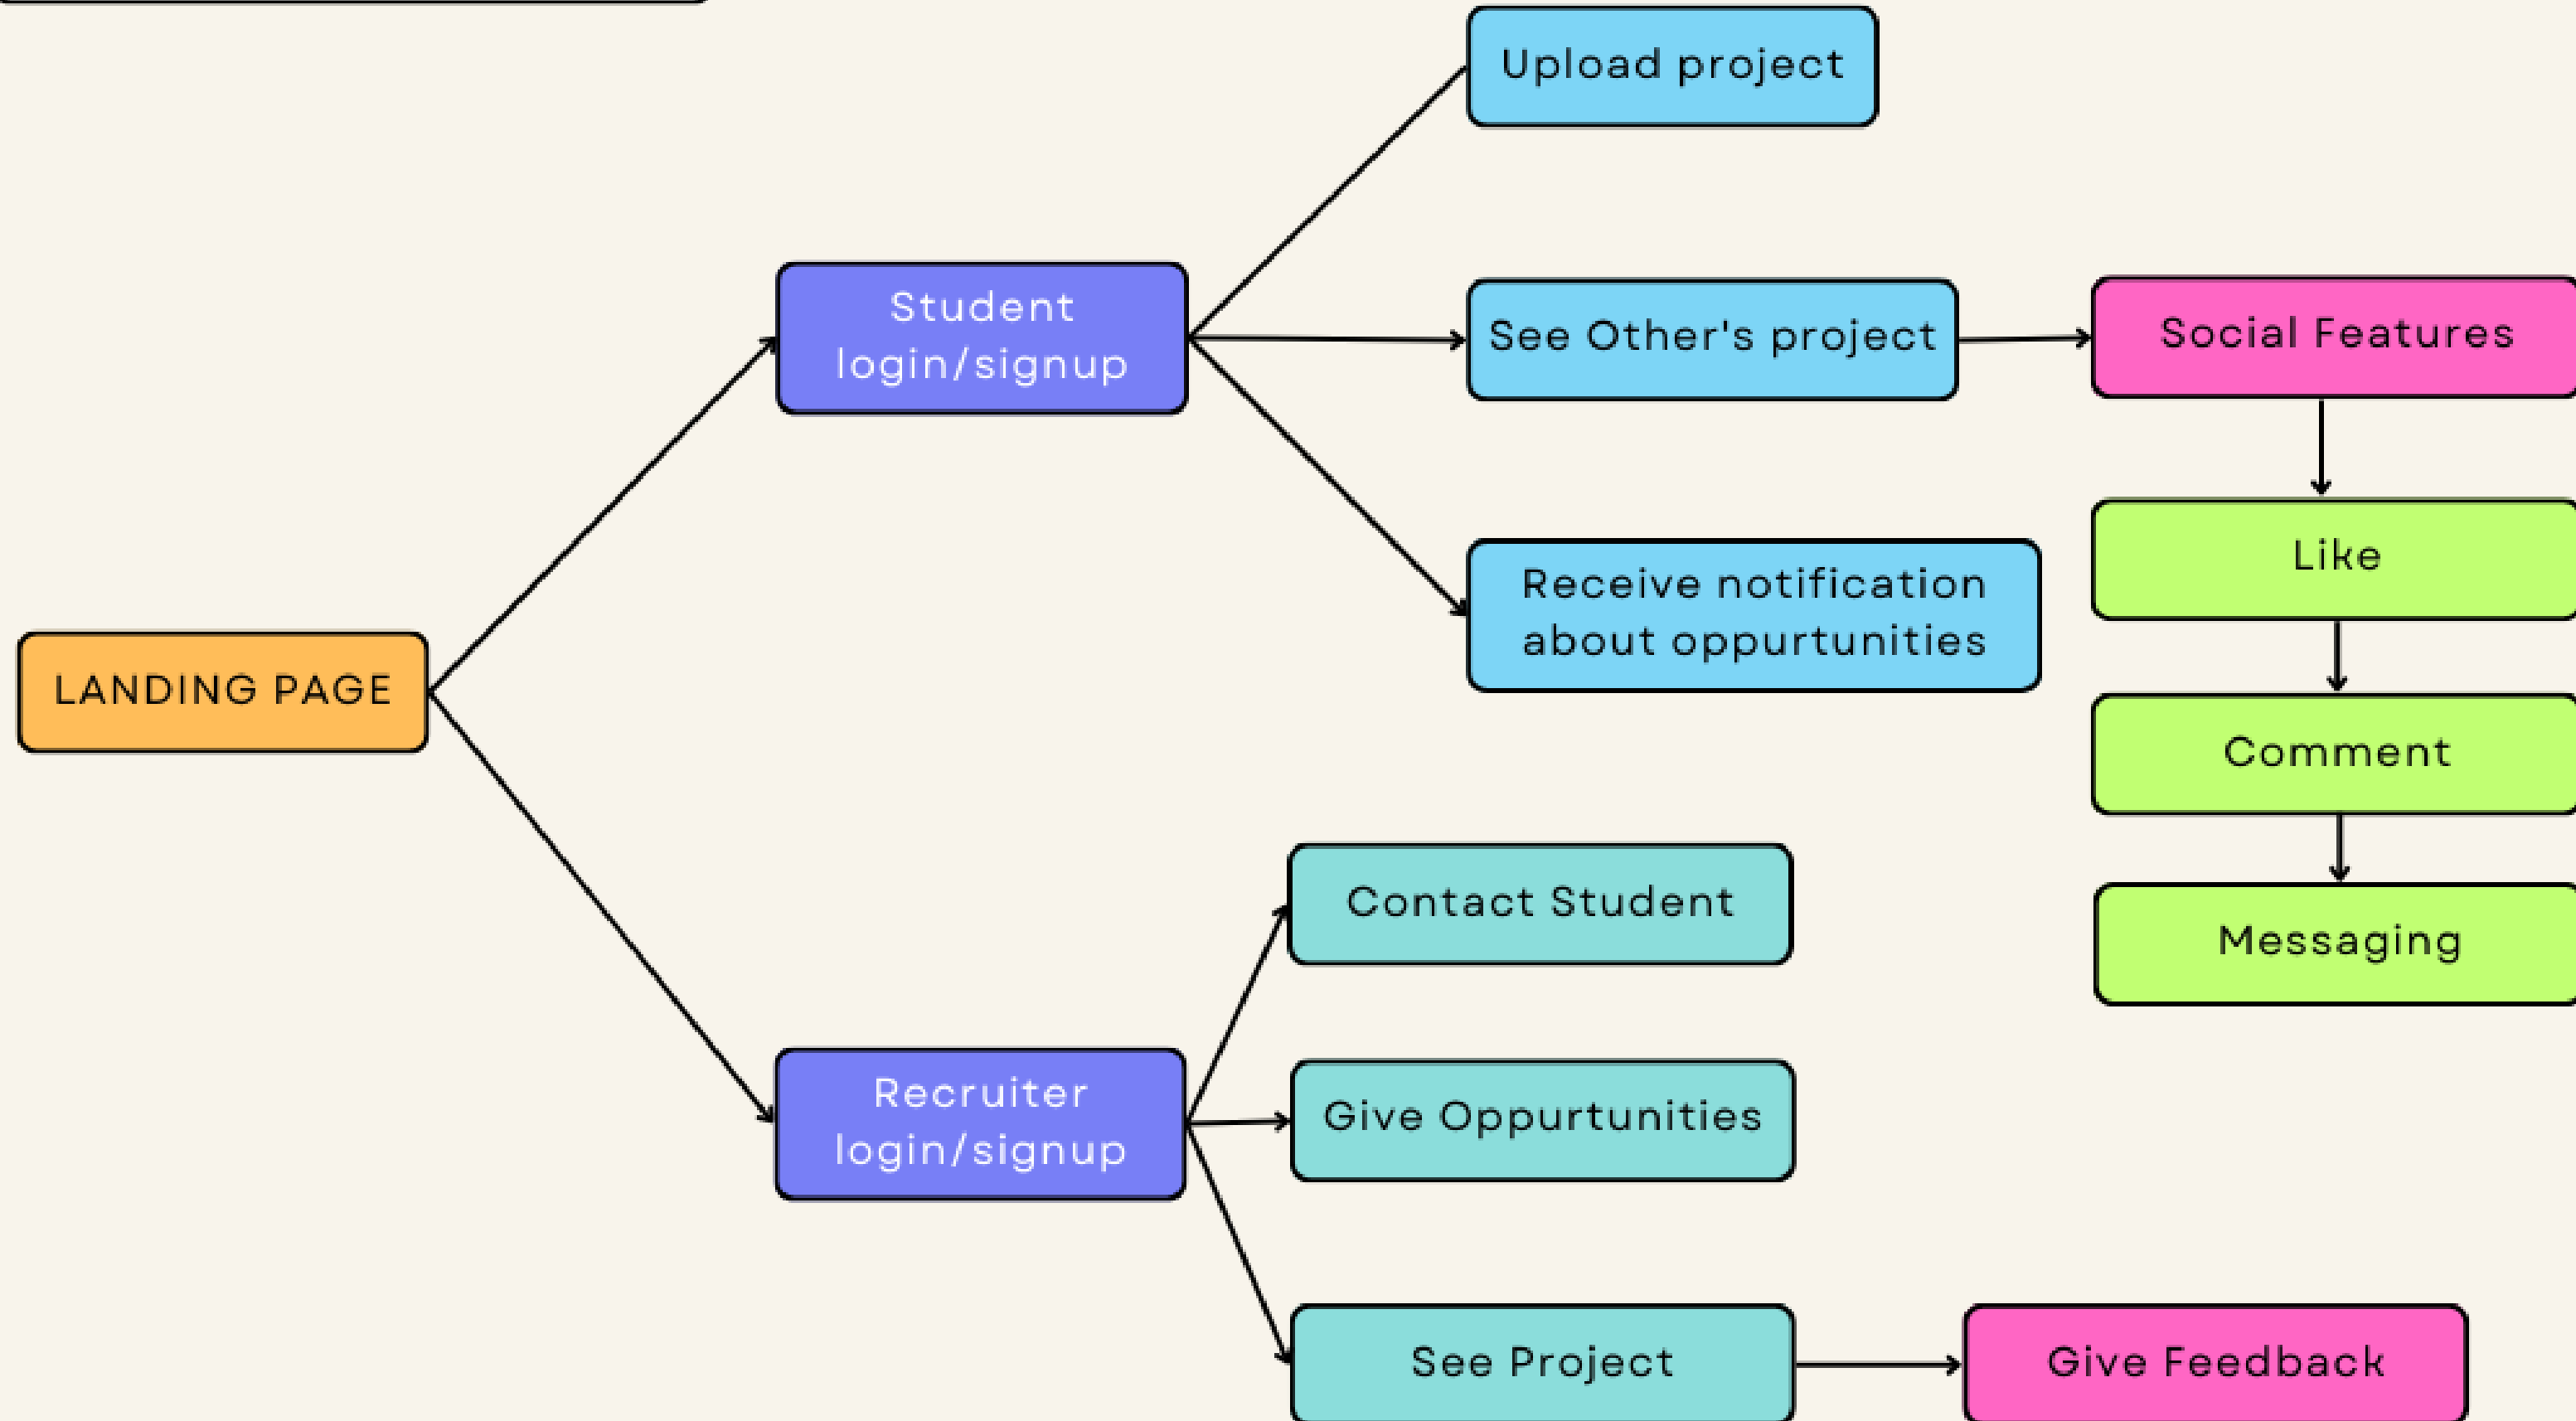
Upload project

Student login/signup

See Other's project

Social Features

Like

Receive notification about oppurtunities

LANDING PAGE

Comment

Contact Student

Messaging

Recruiter login/signup

Give Oppurtunities

See Project

Give Feedback